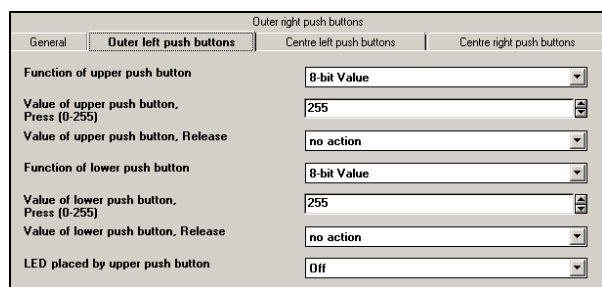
Outer right push buttons

General | Outer left push buttons | Centre left push buttons | Centre right push buttons

Function of upper push button
8-bit Value

Value of upper push button, Press (0-255)
255

Value of upper push button, Release
no action

Function of lower push button
8-bit Value

Value of lower push button, Press (0-255)
255

Value of lower push button, Release
no action

LED placed by upper push button
Off